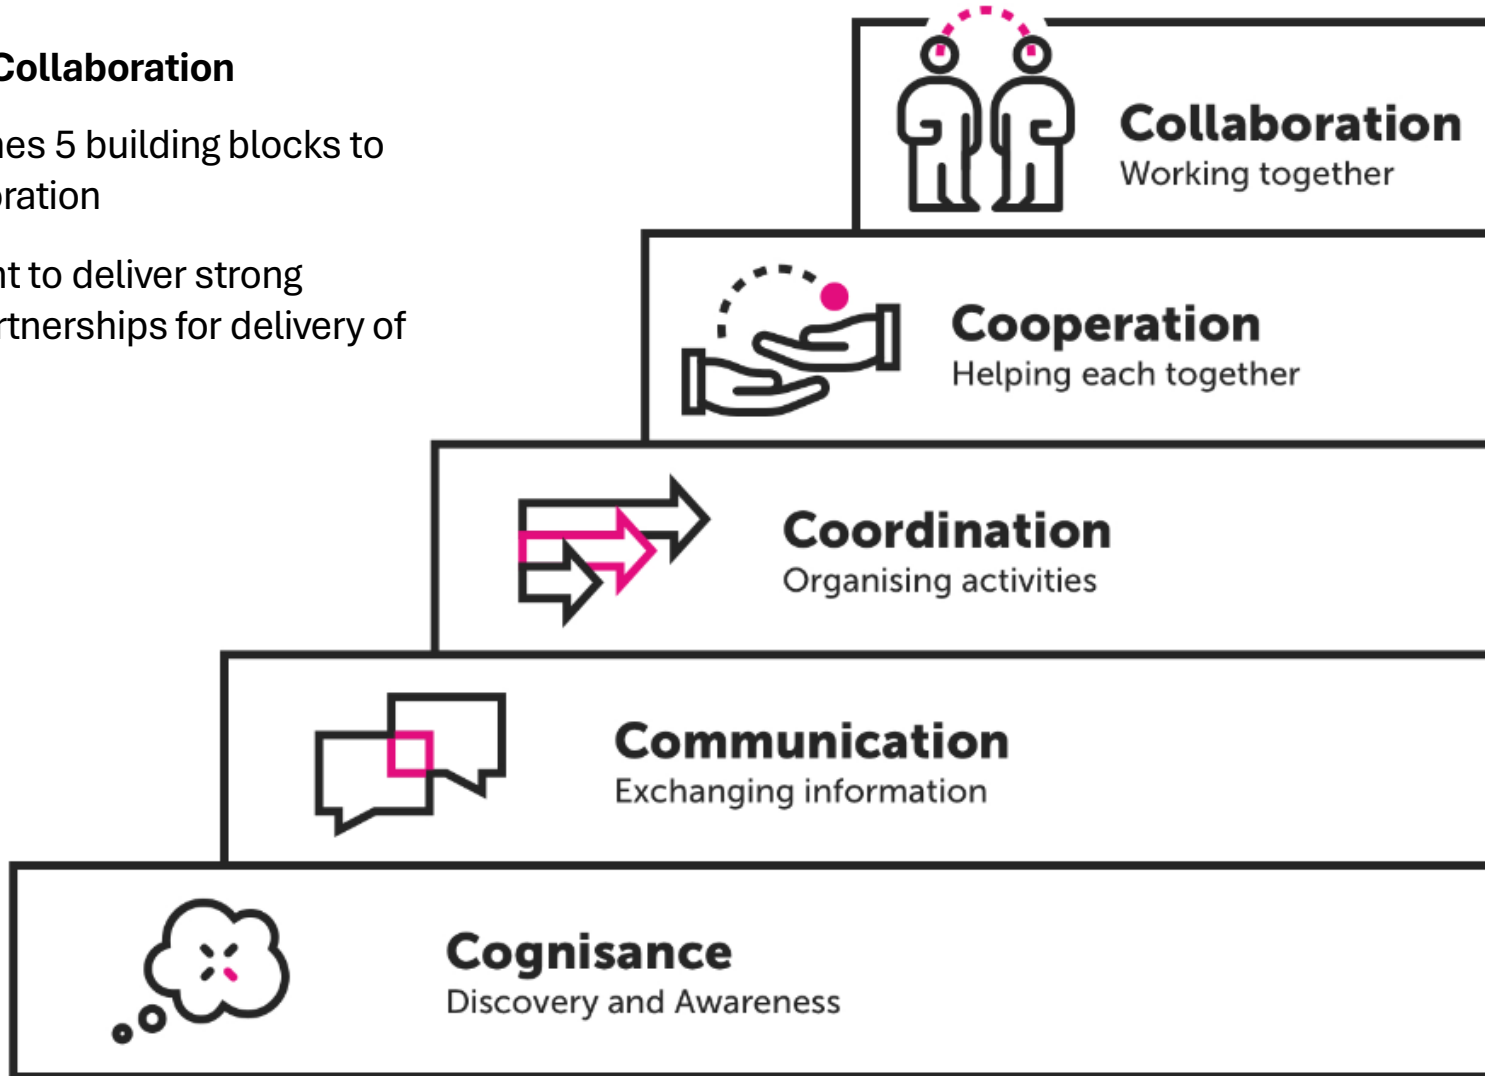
Collaboration

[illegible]es 5 building blocks to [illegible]ration

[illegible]t to deliver strong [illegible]rtnerships for delivery of

Collaboration
Working together

Cooperation
Helping each together

Coordination
Organising activities

Communication
Exchanging information

Cognisance
Discovery and Awareness